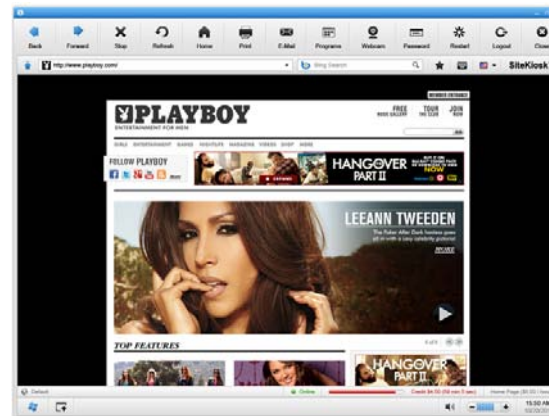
Back Forward Stop Refresh Home Print E-Mail Programs Webcam Password Restart Logout Close

http://www.playboy.com/

Bing Search

SiteKiosk

PLAYBOY
ENTERTAINMENT FOR MEN

FREE
TOUR
JOIN

FOLLOW PLAYBOY

HANGOVER PART II

NOW

LEEANN TWEEDEN

TOP FEATURES

HANGOVER PART II

Default

Online

Credit

Home Page

15:50